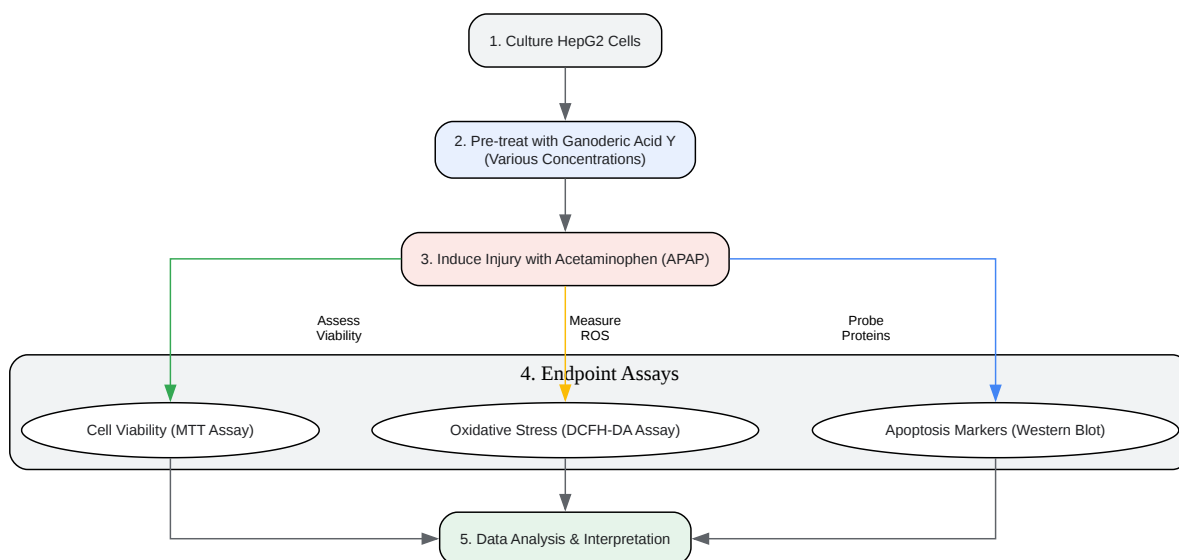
1. Culture HepG2 Cells

2. Pre-treat with Ganoderic Acid Y (Various Concentrations)

3. Induce Injury with Acetaminophen (APAP)

Assess Viability

Measure ROS

Probe Proteins

4. Endpoint Assays

Cell Viability (MTT Assay)

Oxidative Stress (DCFH-DA Assay)

Apoptosis Markers (Western Blot)

5. Data Analysis & Interpretation